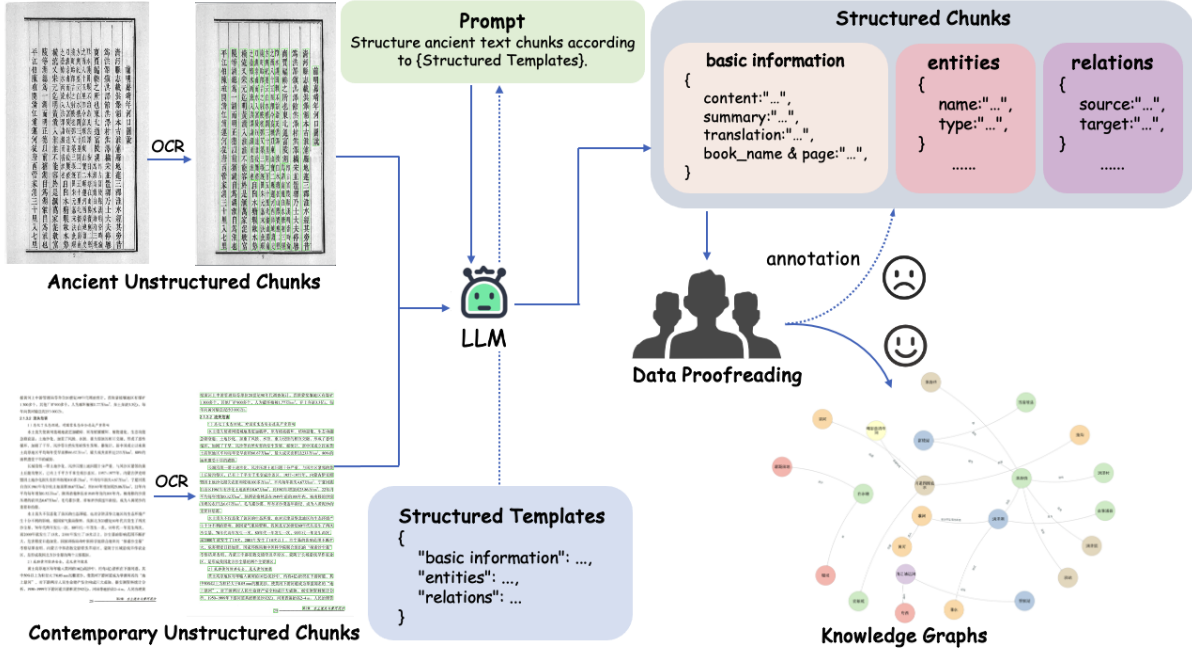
Prompt
Structure ancient text chunks according to {Structured Templates}.

Structured Chunks

basic information
{
content:"...",
summary:"...",
translation:"...",
book_name & page:"...",
}

entities
{
name:"...",
type:"...",
}
......

relations
{
source:"...",
target:"...",
}
......

OCR

Ancient Unstructured Chunks

LLM

annotation

Data Proofreading

OCR

Contemporary Unstructured Chunks

Structured Templates
{
"basic information": ...,
"entities": ...,
"relations": ...
}

Knowledge Graphs